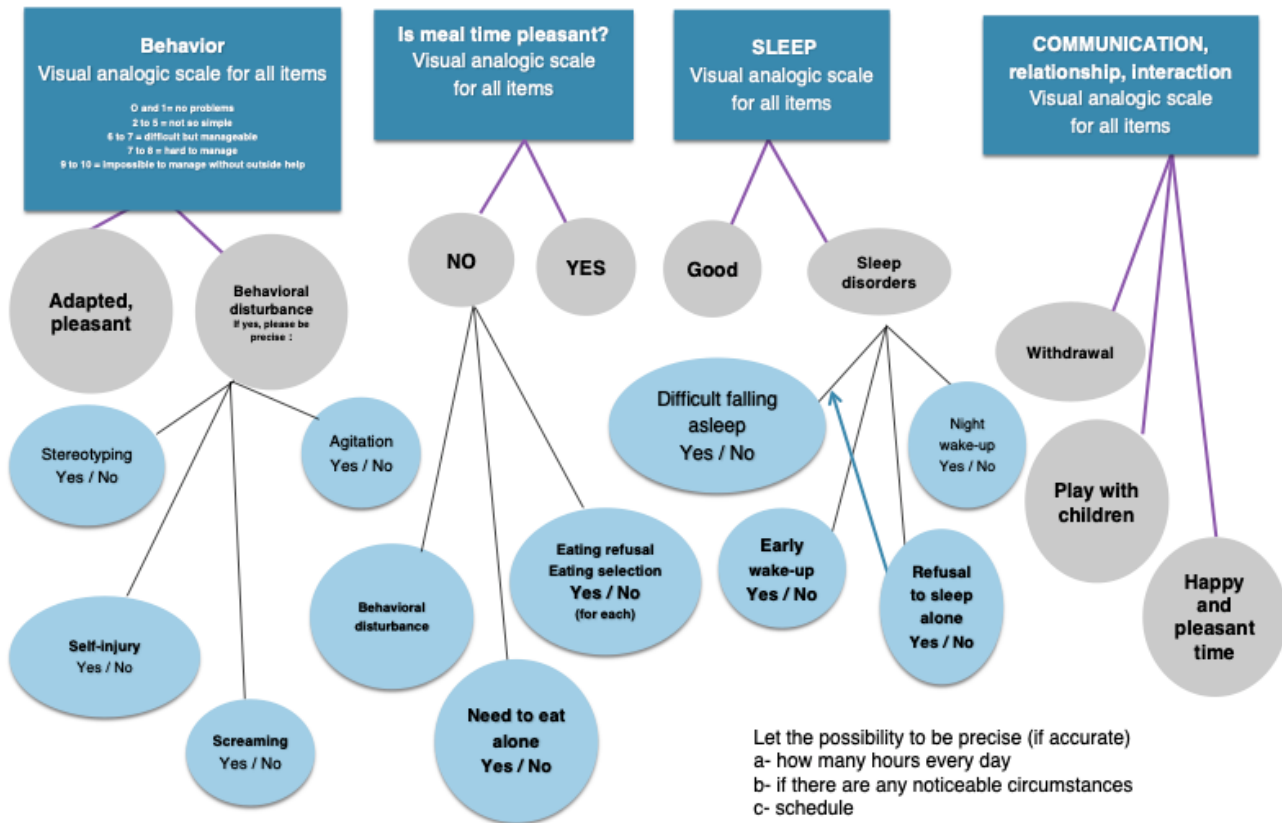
Behavior
Visual analogic scale for all items

0 and 1= no problems
2 to 5 = not so simple
6 to 7 = difficult but manageable
7 to 8 = hard to manage
9 to 10 = impossible to manage without outside help

Adapted, pleasant

Behavioral disturbance
If yes, please be precise :

Stereotyping
Yes / No

Agitation
Yes / No

Self-injury
Yes / No

Screaming
Yes / No

Is meal time pleasant?
Visual analogic scale for all items

NO

YES

Behavioral disturbance

Need to eat alone
Yes / No

Eating refusal
Eating selection
Yes / No
(for each)

SLEEP
Visual analogic scale for all items

Good

Sleep disorders

Difficult falling asleep
Yes / No

Night wake-up
Yes / No

Early wake-up
Yes / No

Refusal to sleep alone
Yes / No

COMMUNICATION, relationship, interaction
Visual analogic scale for all items

Withdrawal

Play with children

Happy and pleasant time

Let the possibility to be precise (if accurate)
a- how many hours every day
b- if there are any noticeable circumstances
c- schedule